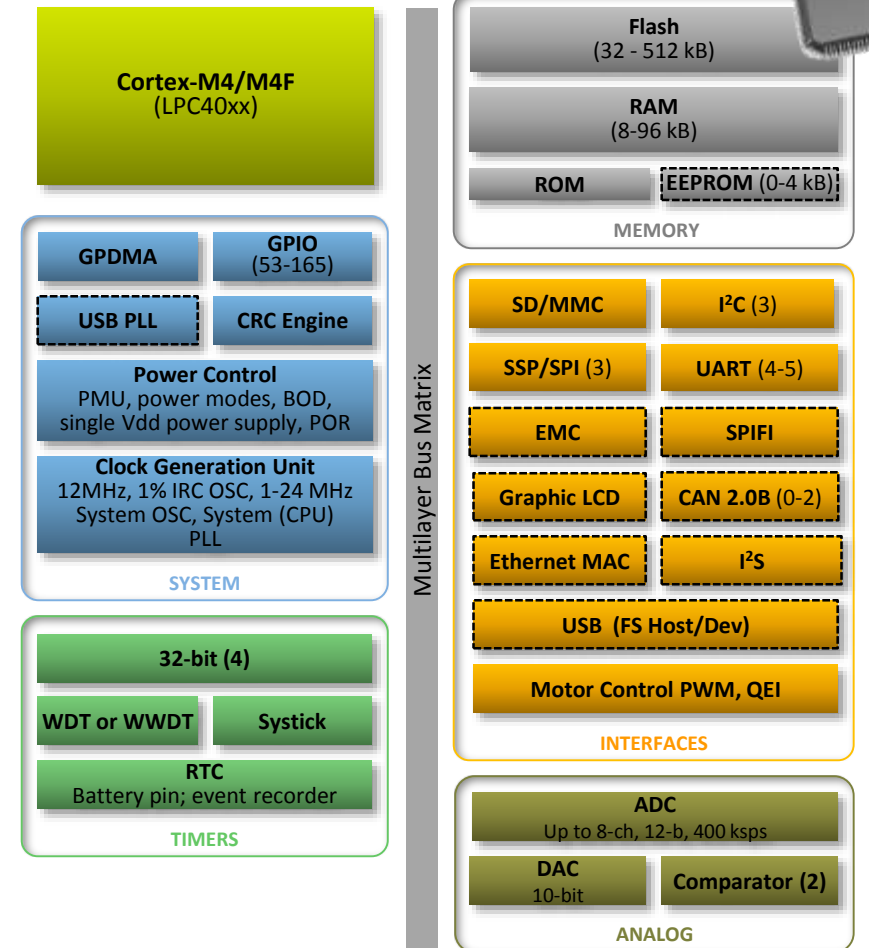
Cortex-M4/M4F
(LPC40xx)

GPDMA

GPIO
(53-165)

USB PLL

CRC Engine

Power Control
PMU, power modes, BOD, single Vdd power supply, POR

Clock Generation Unit
12MHz, 1% IRC OSC, 1-24 MHz System OSC, System (CPU) PLL

SYSTEM

32-bit (4)

WDT or WWDT

Systick

RTC
Battery pin; event recorder

TIMERS

Multilayer Bus Matrix

Flash
(32 - 512 kB)

RAM
(8-96 kB)

ROM

EEPROM (0-4 kB)

MEMORY

SD/MMC

I$^2$C (3)

SSP/SPI (3)

UART (4-5)

EMC

SPIFI

Graphic LCD

CAN 2.0B (0-2)

Ethernet MAC

I$^2$S

USB (FS Host/Dev)

Motor Control PWM, QEI

INTERFACES

ADC
Up to 8-ch, 12-b, 400 ksps

DAC
10-bit

Comparator (2)

ANALOG